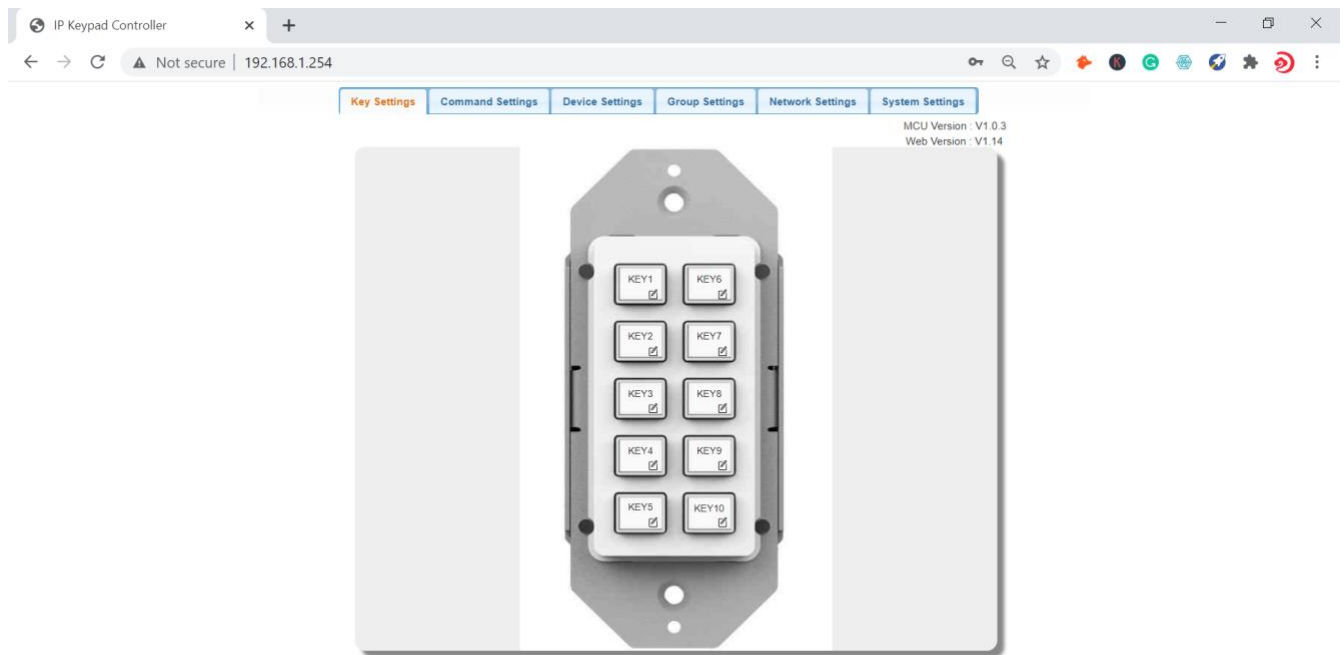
IP Keypad Controller ×

+

Not secure | 192.168.1.254

Key Settings | Command Settings | Device Settings | Group Settings | Network Settings | System Settings

MCU Version : V1.0.3
Web Version : V1.14

KEY1
KEY6
KEY2
KEY7
KEY3
KEY8
KEY4
KEY9
KEY5
KEY10